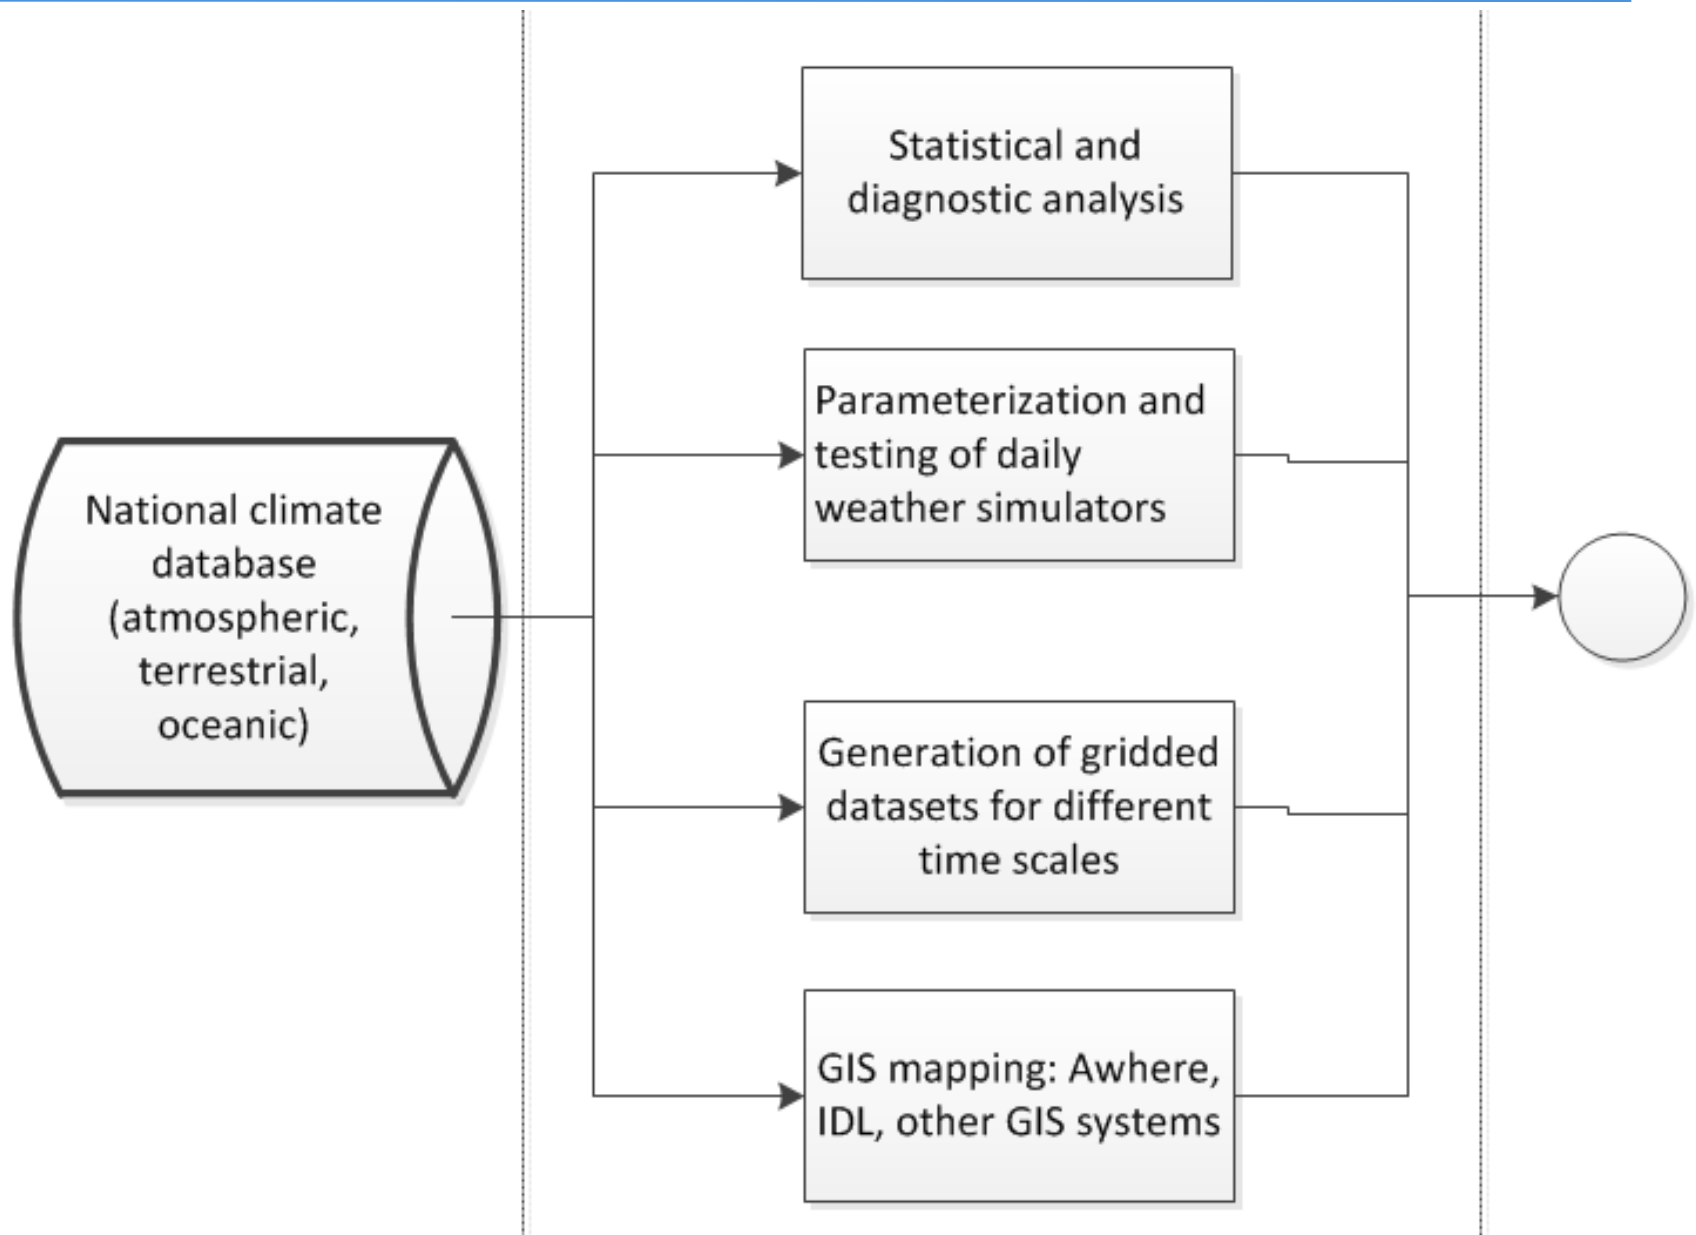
National climate database (atmospheric, terrestrial, oceanic)

Statistical and diagnostic analysis

Parameterization and testing of daily weather simulators

Generation of gridded datasets for different time scales

GIS mapping: Awhere, IDL, other GIS systems